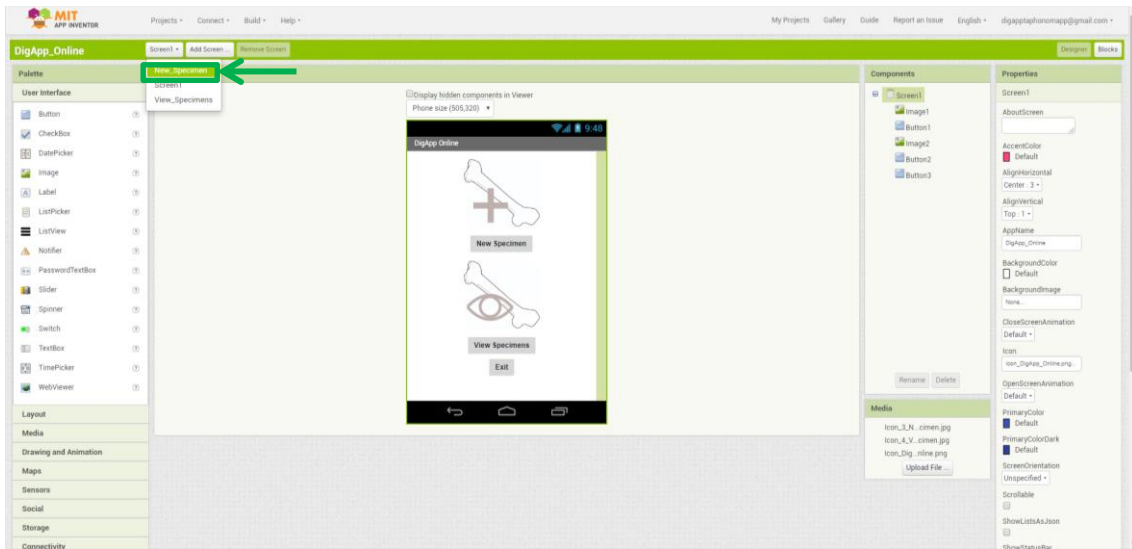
MIT APP INVENTOR

Projects ▾ Connect ▾ Build ▾ Help ▾

My Projects Gallery Guide Report an Issue English ▾ digapptaphonomapp@gmail.com ▾

DigApp_Online

Screen1 ▾ Add Screen ... Remove Screen

Designer Blocks

New_Specimen
Screen1
View_Specimens

Palette

User Interface

Button
CheckBox
DatePicker
Image
Label
ListPicker
ListView
Notifier
PasswordTextBox
Slider
Spinner
Switch
TextBox
TimePicker
WebViewer

Layout
Media
Drawing and Animation
Maps
Sensors
Social
Storage
Connectivity

Display hidden components in Viewer
Phone size (505,320) ▾

9:48
DigApp Online

New Specimen

View Specimens

Exit

Components

Screen1
Image1
Button1
Image2
Button2
Button3

Rename Delete

Media

Icon_3_N...cimen.jpg
Icon_4_V...cimen.jpg
Icon_Dig...nline.png

Upload File ...

Properties

Screen1

AboutScreen

AccentColor
Default

AlignHorizontal
Center : 3 ▾

AlignVertical
Top : 1 ▾

AppName
DigApp_Online

BackgroundColor
Default

BackgroundImage
None...

CloseScreenAnimation
Default ▾

Icon
Icon_DigApp_Online.png...

OpenScreenAnimation
Default ▾

PrimaryColor
Default

PrimaryColorDark
Default

ScreenOrientation
Unspecified ▾

Scrollable

ShowListsAsJson

ShowStatusBar